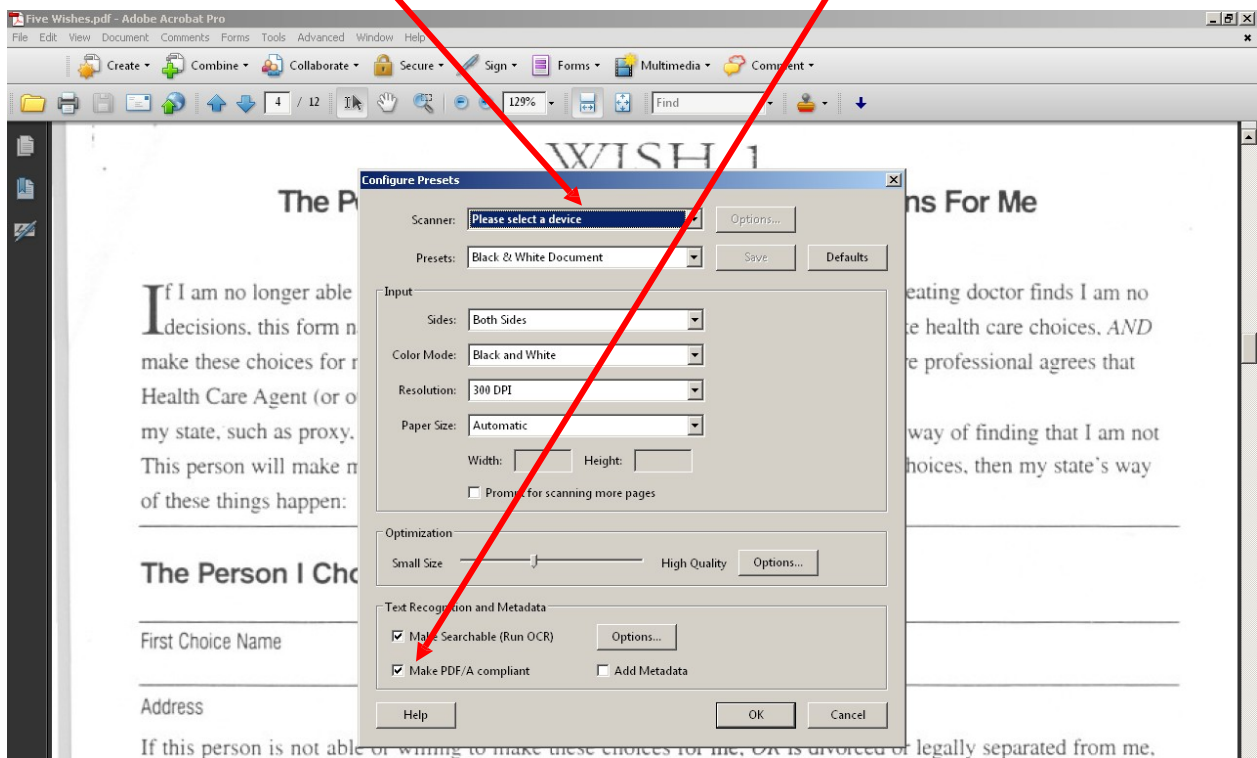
Five Wishes.pdf - Adobe Acrobat Pro

File Edit View Document Comments Forms Tools Advanced Window Help

Create Combine Collaborate Secure Sign Forms Multimedia Comment

4 / 12 129% Find

WISH 1

The P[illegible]ns For Me

If I am no longer able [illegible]eating doctor finds I am no decisions, this form n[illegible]e health care choices, AND make these choices for r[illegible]e professional agrees that Health Care Agent (or o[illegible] my state, such as proxy. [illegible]way of finding that I am not This person will make m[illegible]hoices, then my state's way of these things happen:

The Person I Cho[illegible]

First Choice Name

Address

If this person is not able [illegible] legally separated from me,

Configure Presets

Scanner: Please select a device Options...

Presets: Black & White Document Save Defaults

Input

Sides: Both Sides

Color Mode: Black and White

Resolution: 300 DPI

Paper Size: Automatic

Width: Height:

Prompt for scanning more pages

Optimization

Small Size High Quality Options...

Text Recognition and Metadata

Make Searchable (Run OCR) Options...

Make PDF/A compliant Add Metadata

Help OK Cancel